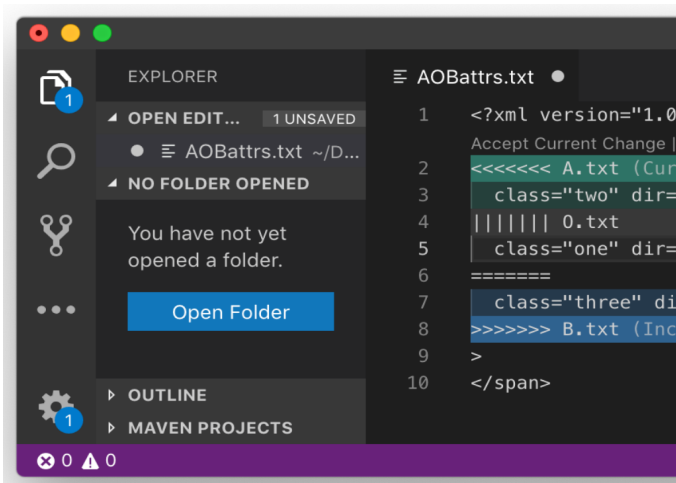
1

EXPLORER

OPEN EDIT... 1 UNSAVED

AOBattrs.txt ~/D...

NO FOLDER OPENED

You have not yet opened a folder.

Open Folder

1

OUTLINE

MAVEN PROJECTS

AOBattrs.txt

1 <?xml version="1.0

Accept Current Change |

2 <<<<<<< A.txt (Cur

3 class="two" dir=

4 ||||||| O.txt

5 class="one" dir=

6 =======

7 class="three" di

8 >>>>>>> B.txt (Inc

9 >

10 </span>

0 0